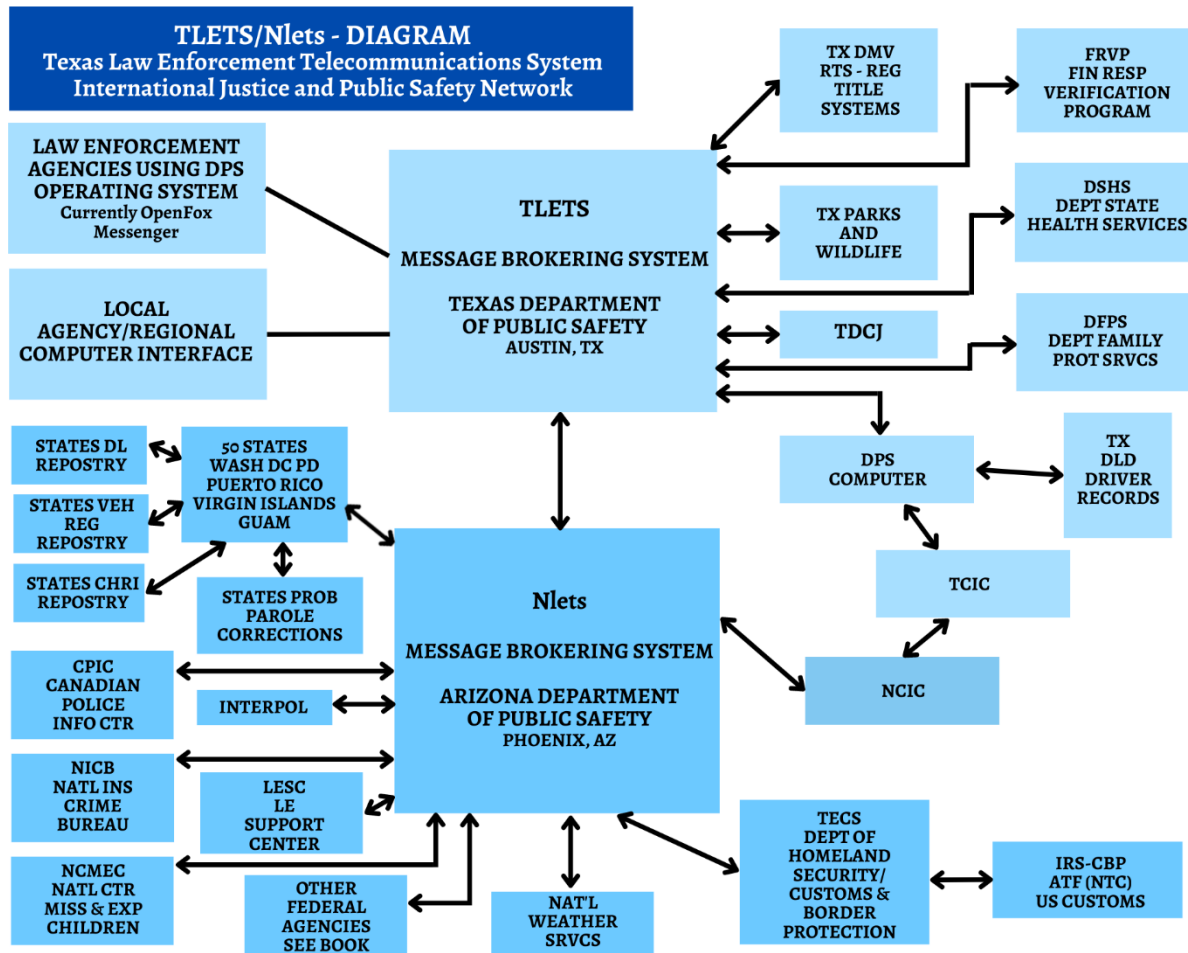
TLETS/Nlets - DIAGRAM
Texas Law Enforcement Telecommunications System
International Justice and Public Safety Network

LAW ENFORCEMENT AGENCIES USING DPS OPERATING SYSTEM
Currently OpenFox Messenger

LOCAL AGENCY/REGIONAL COMPUTER INTERFACE

TLETS

MESSAGE BROKERING SYSTEM

TEXAS DEPARTMENT OF PUBLIC SAFETY
AUSTIN, TX

TX DMV
RTS - REG
TITLE
SYSTEMS

FRVP
FIN RESP
VERIFICATION
PROGRAM

TX PARKS AND WILDLIFE

DSHS
DEPT STATE
HEALTH SERVICES

TDCJ

DFPS
DEPT FAMILY
PROT SRVCS

DPS COMPUTER

TX
DLD
DRIVER
RECORDS

TCIC

NCIC

STATES DL REPOSTRY

50 STATES
WASH DC PD
PUERTO RICO
VIRGIN ISLANDS
GUAM

STATES VEH REG REPOSTRY

STATES CHRI REPOSTRY

STATES PROB PAROLE CORRECTIONS

Nlets

MESSAGE BROKERING SYSTEM

ARIZONA DEPARTMENT OF PUBLIC SAFETY
PHOENIX, AZ

CPIC
CANADIAN
POLICE
INFO CTR

INTERPOL

NICB
NATL INS
CRIME
BUREAU

LESC
LE
SUPPORT
CENTER

NCMEC
NATL CTR
MISS & EXP
CHILDREN

OTHER
FEDERAL
AGENCIES
SEE BOOK

NAT'L
WEATHER
SRVCS

TECS
DEPT OF
HOMELAND
SECURITY/
CUSTOMS &
BORDER
PROTECTION

IRS-CBP
ATF (NTC)
US CUSTOMS